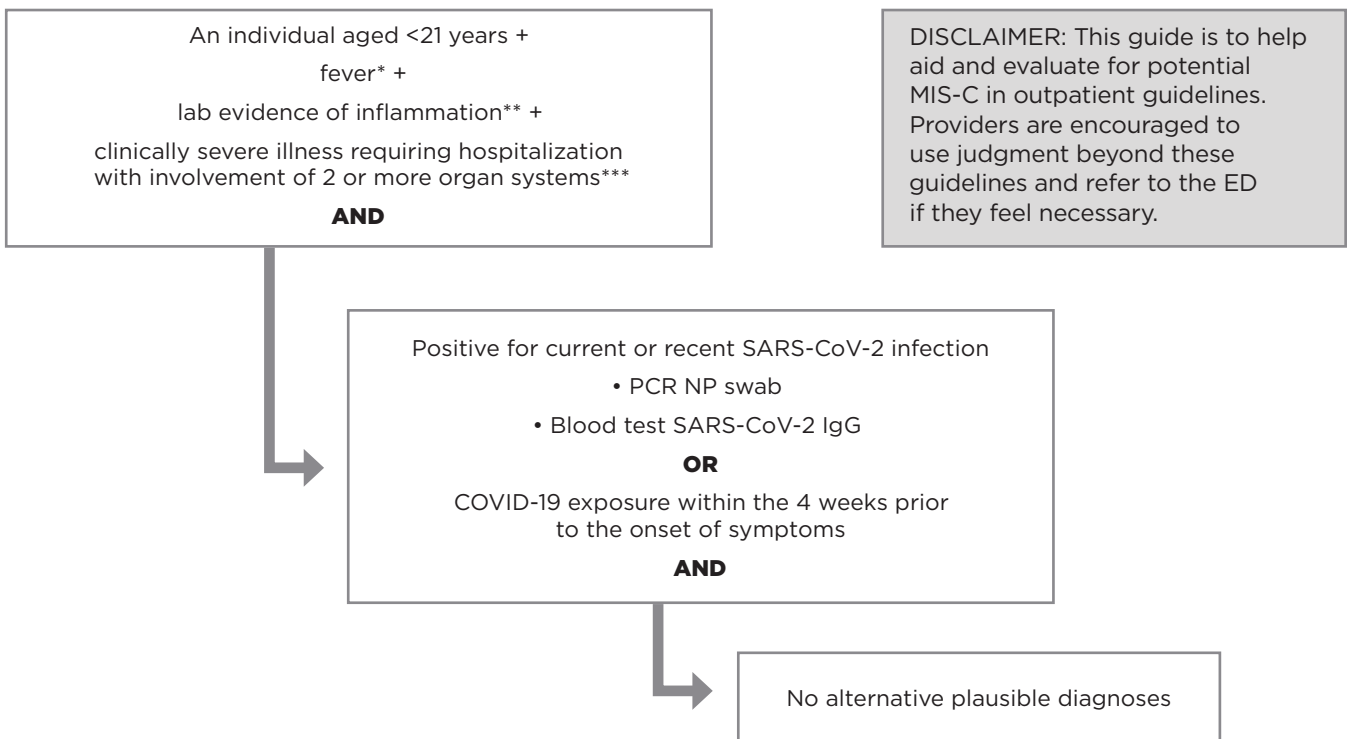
An individual aged <21 years +

fever* +

lab evidence of inflammation** +

clinically severe illness requiring hospitalization with involvement of 2 or more organ systems***

AND

DISCLAIMER: This guide is to help aid and evaluate for potential MIS-C in outpatient guidelines. Providers are encouraged to use judgment beyond these guidelines and refer to the ED if they feel necessary.

Positive for current or recent SARS-CoV-2 infection

• PCR NP swab

• Blood test SARS-CoV-2 IgG

OR

COVID-19 exposure within the 4 weeks prior to the onset of symptoms

AND

No alternative plausible diagnoses